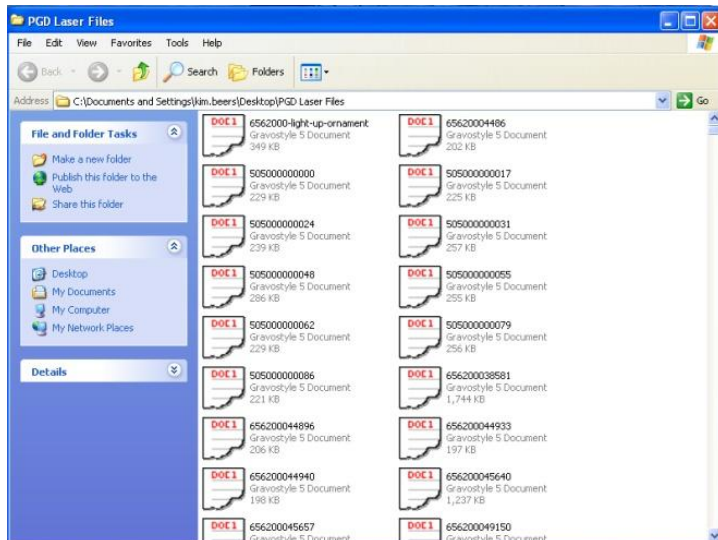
PGD Laser Files

File Edit View Favorites Tools Help

Back Search Folders

Address C:\Documents and Settings\kim.beers\Desktop\PGD Laser Files Go

File and Folder Tasks

Make a new folder
Publish this folder to the Web
Share this folder

Other Places

Desktop
My Documents
My Computer
My Network Places

Details

DOC1 6562000-light-up-ornament Gravostyle 5 Document 349 KB
DOC1 65620004486 Gravostyle 5 Document 202 KB
DOC1 505000000000 Gravostyle 5 Document 229 KB
DOC1 505000000017 Gravostyle 5 Document 225 KB
DOC1 505000000024 Gravostyle 5 Document 239 KB
DOC1 505000000031 Gravostyle 5 Document 257 KB
DOC1 505000000048 Gravostyle 5 Document 286 KB
DOC1 505000000055 Gravostyle 5 Document 255 KB
DOC1 505000000062 Gravostyle 5 Document 229 KB
DOC1 505000000079 Gravostyle 5 Document 256 KB
DOC1 505000000086 Gravostyle 5 Document 221 KB
DOC1 656200038581 Gravostyle 5 Document 1,744 KB
DOC1 656200044896 Gravostyle 5 Document 206 KB
DOC1 656200044933 Gravostyle 5 Document 197 KB
DOC1 656200044940 Gravostyle 5 Document 198 KB
DOC1 656200045640 Gravostyle 5 Document 1,237 KB
DOC1 656200045657 Gravostyle 5 Document
DOC1 656200049150 Gravostyle 5 Document